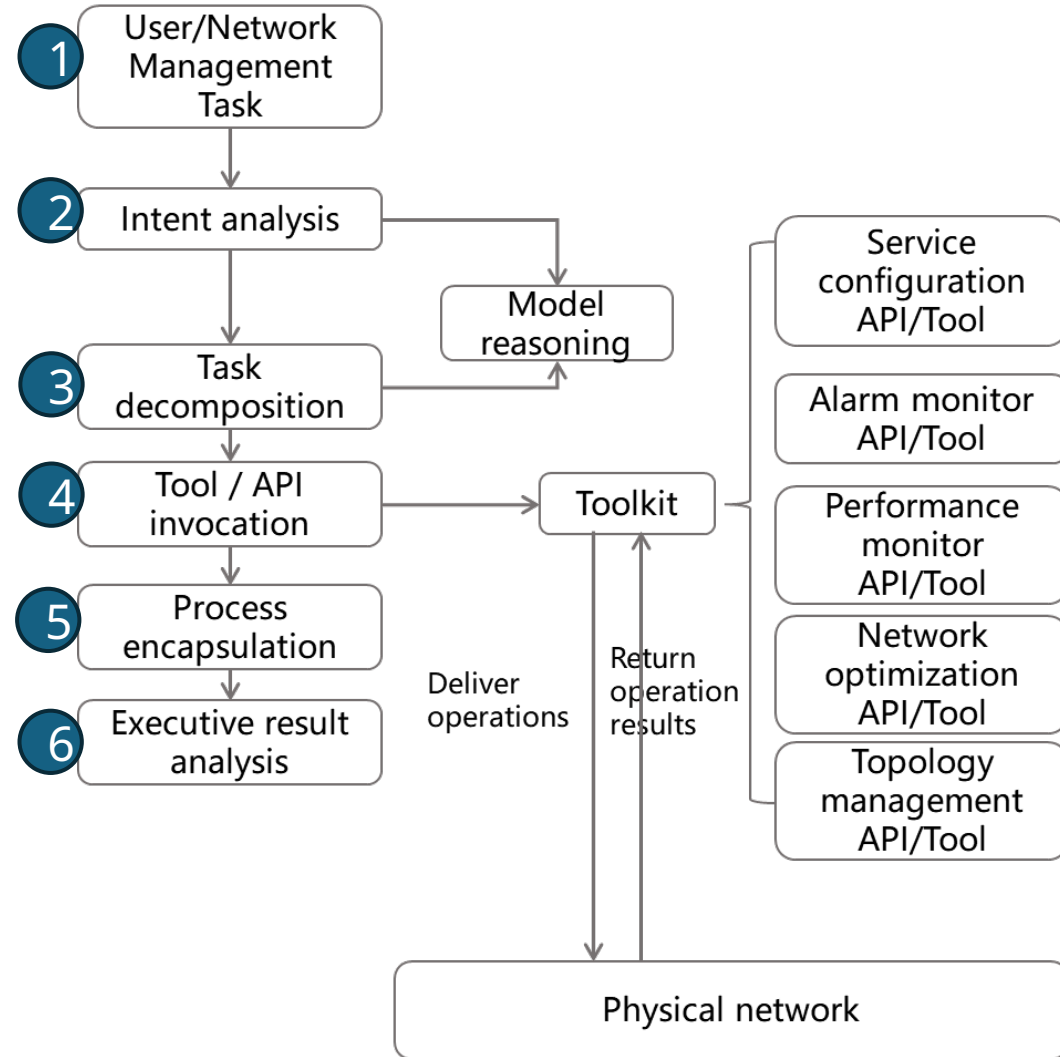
1
User/Network Management Task

2
Intent analysis

Model reasoning

3
Task decomposition

4
Tool / API invocation

Toolkit

5
Process encapsulation

6
Executive result analysis

Service configuration API/Tool

Alarm monitor API/Tool

Performance monitor API/Tool

Network optimization API/Tool

Topology management API/Tool

Deliver operations

Return operation results

Physical network